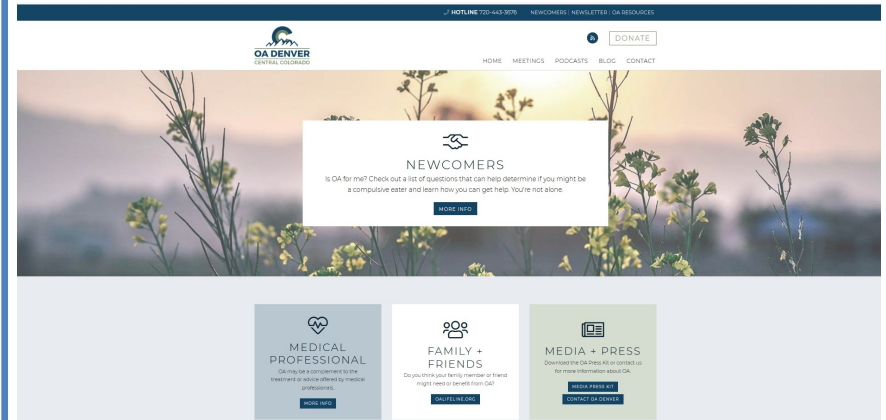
HOTLINE 720-443-3876 NEWCOMERS | NEWSLETTER | OA RESOURCES

OA DENVER
CENTRAL COLORADO

DONATE

HOME MEETINGS PODCASTS BLOG CONTACT

NEWCOMERS

Is OA for me? Check out a list of questions that can help determine if you might be a compulsive eater and learn how you can get help. You're not alone.

MORE INFO

MEDICAL PROFESSIONAL

OA may be a complement to the treatment or advice offered by medical professionals.

MORE INFO

FAMILY + FRIENDS

Do you think your family member or friend might need or benefit from OA?

OALIFELINE.ORG

MEDIA + PRESS

Download the OA Press Kit or contact us for more information about OA.

MEDIA PRESS KIT

CONTACT OA DENVER